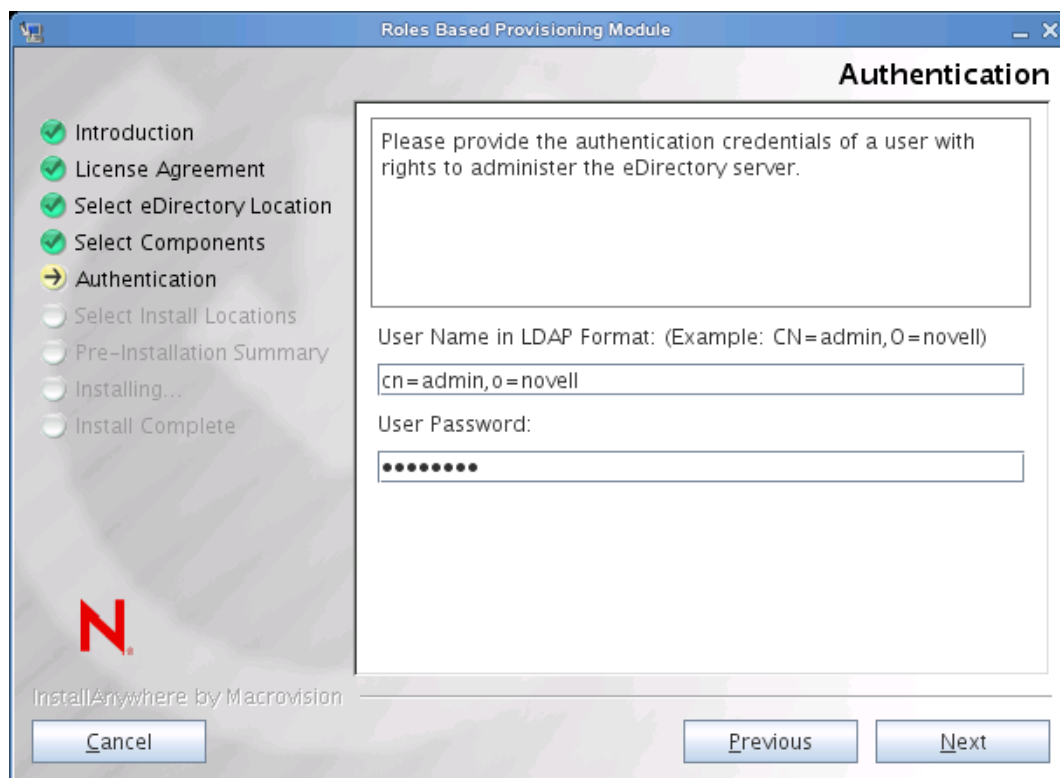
Roles Based Provisioning Module

Authentication

Introduction
License Agreement
Select eDirectory Location
Select Components
Authentication
Select Install Locations
Pre-Installation Summary
Installing...
Install Complete

Please provide the authentication credentials of a user with rights to administer the eDirectory server.

User Name in LDAP Format: (Example: CN=admin,O=novell)

cn=admin,o=novell

User Password:

•••••••••

N

InstallAnywhere by Macrovision

Cancel

Previous

Next